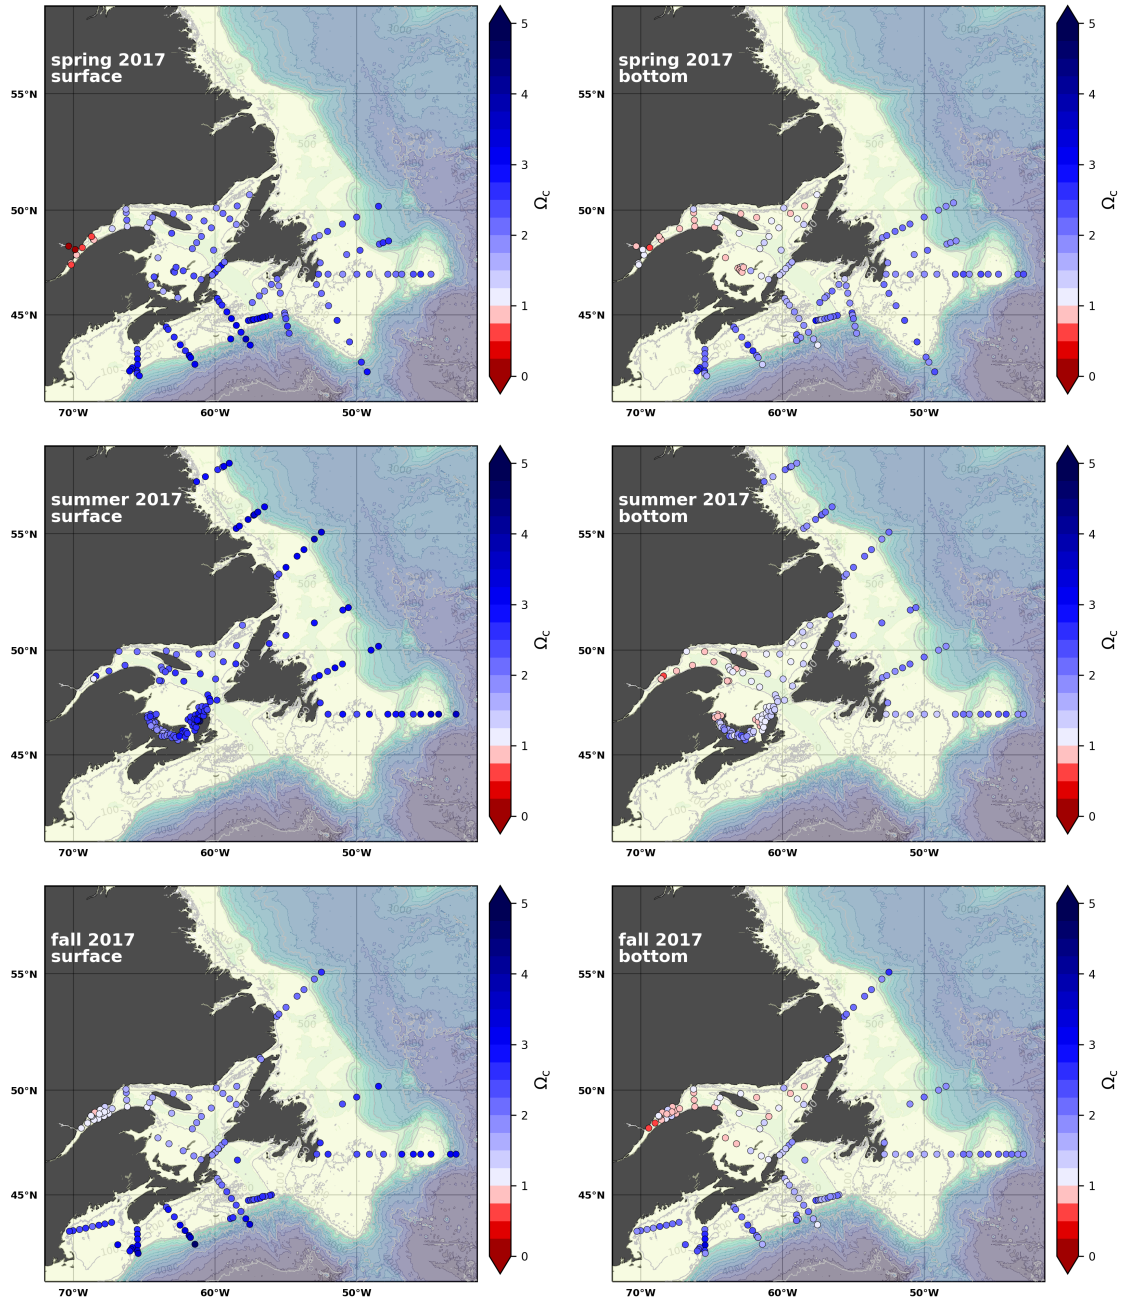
spring 2017
surface

55°N
50°N
45°N
70°W 60°W 50°W

5 4 3 2 1 0
$\Omega_c$

spring 2017
bottom

55°N
50°N
45°N
70°W 60°W 50°W

5 4 3 2 1 0
$\Omega_c$

summer 2017
surface

55°N
50°N
45°N
70°W 60°W 50°W

5 4 3 2 1 0
$\Omega_c$

summer 2017
bottom

55°N
50°N
45°N
70°W 60°W 50°W

5 4 3 2 1 0
$\Omega_c$

fall 2017
surface

55°N
50°N
45°N
70°W 60°W 50°W

5 4 3 2 1 0
$\Omega_c$

fall 2017
bottom

55°N
50°N
45°N
70°W 60°W 50°W

5 4 3 2 1 0
$\Omega_c$